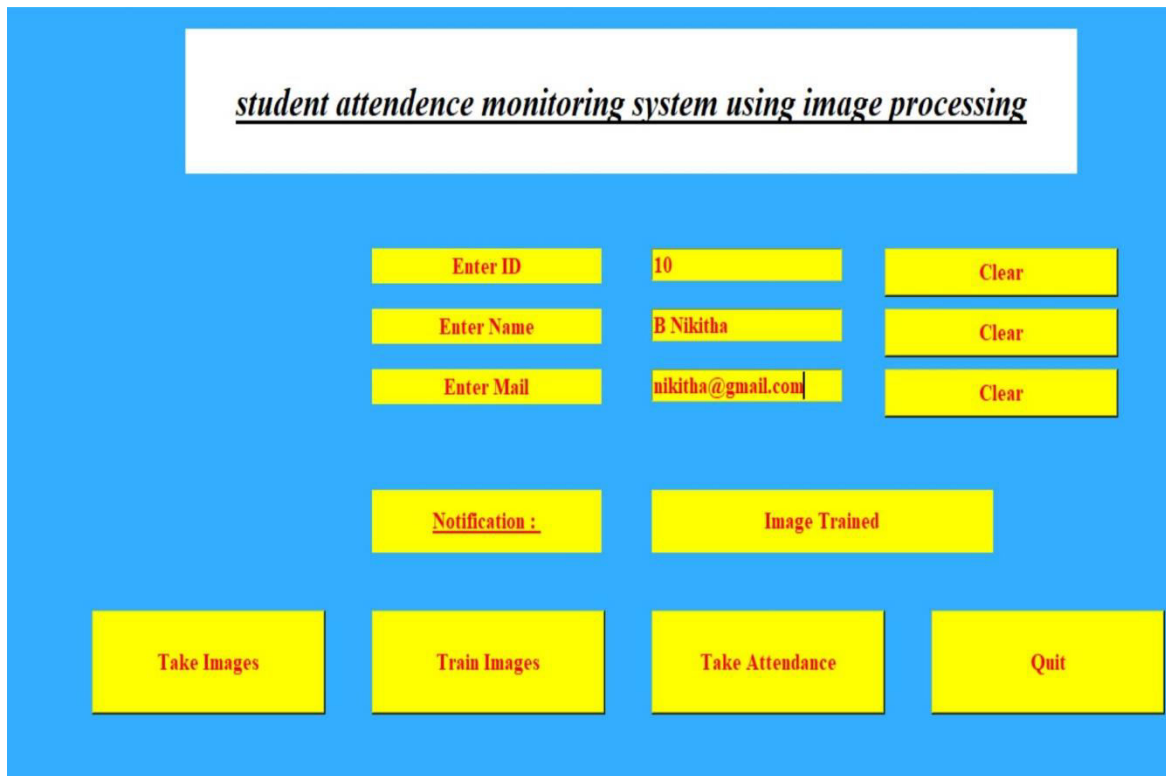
student attendence monitoring system using image processing

Enter ID
10
Clear

Enter Name
B Nikitha
Clear

Enter Mail
nikitha@gmail.com
Clear

Notification :
Image Trained

Take Images
Train Images
Take Attendance
Quit